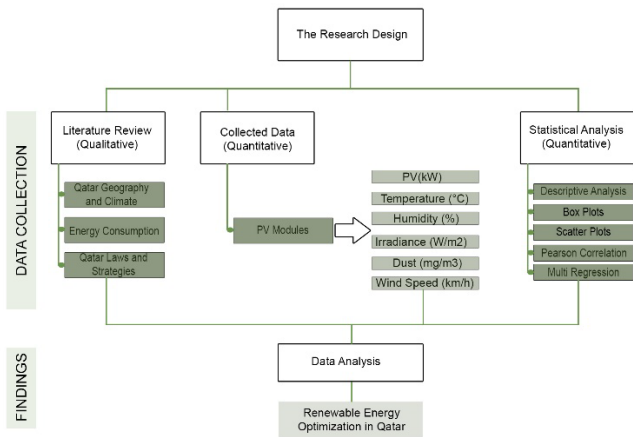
The Research Design

DATA COLLECTION

Literature Review (Qualitative)

Qatar Geography and Climate

Energy Consumption

Qatar Laws and Strategies

Collected Data (Quantitative)

PV Modules

PV(kW)

Temperature (°C)

Humidity (%)

Irradiance (W/m2)

Dust (mg/m3)

Wind Speed (km/h)

Statistical Analysis (Quantitative)

Descriptive Analysis

Box Plots

Scatter Plots

Pearson Correlation

Multi Regression

FINDINGS

Data Analysis

Renewable Energy Optimization in Qatar